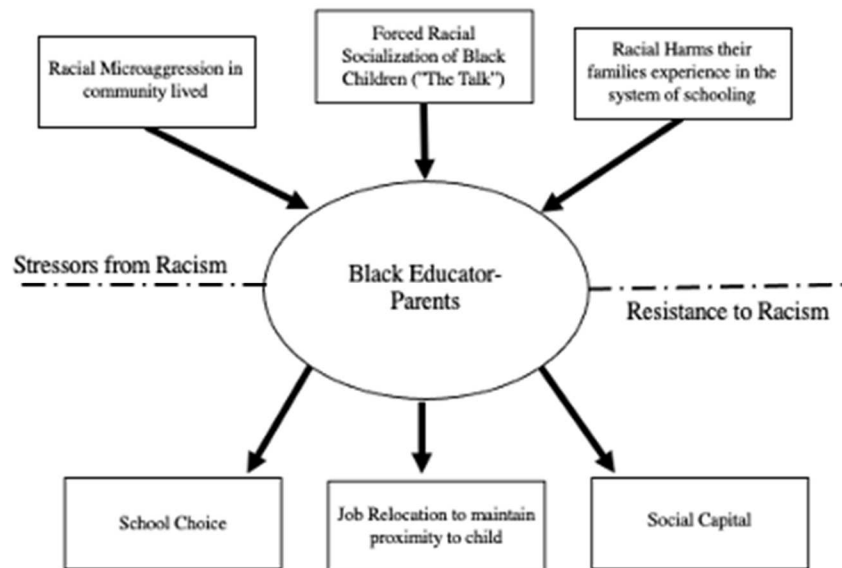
Racial Microaggression in community lived

Forced Racial Socialization of Black Children ("The Talk")

Racial Harms their families experience in the system of schooling

Stressors from Racism

Black Educator-Parents

Resistance to Racism

School Choice

Job Relocation to maintain proximity to child

Social Capital